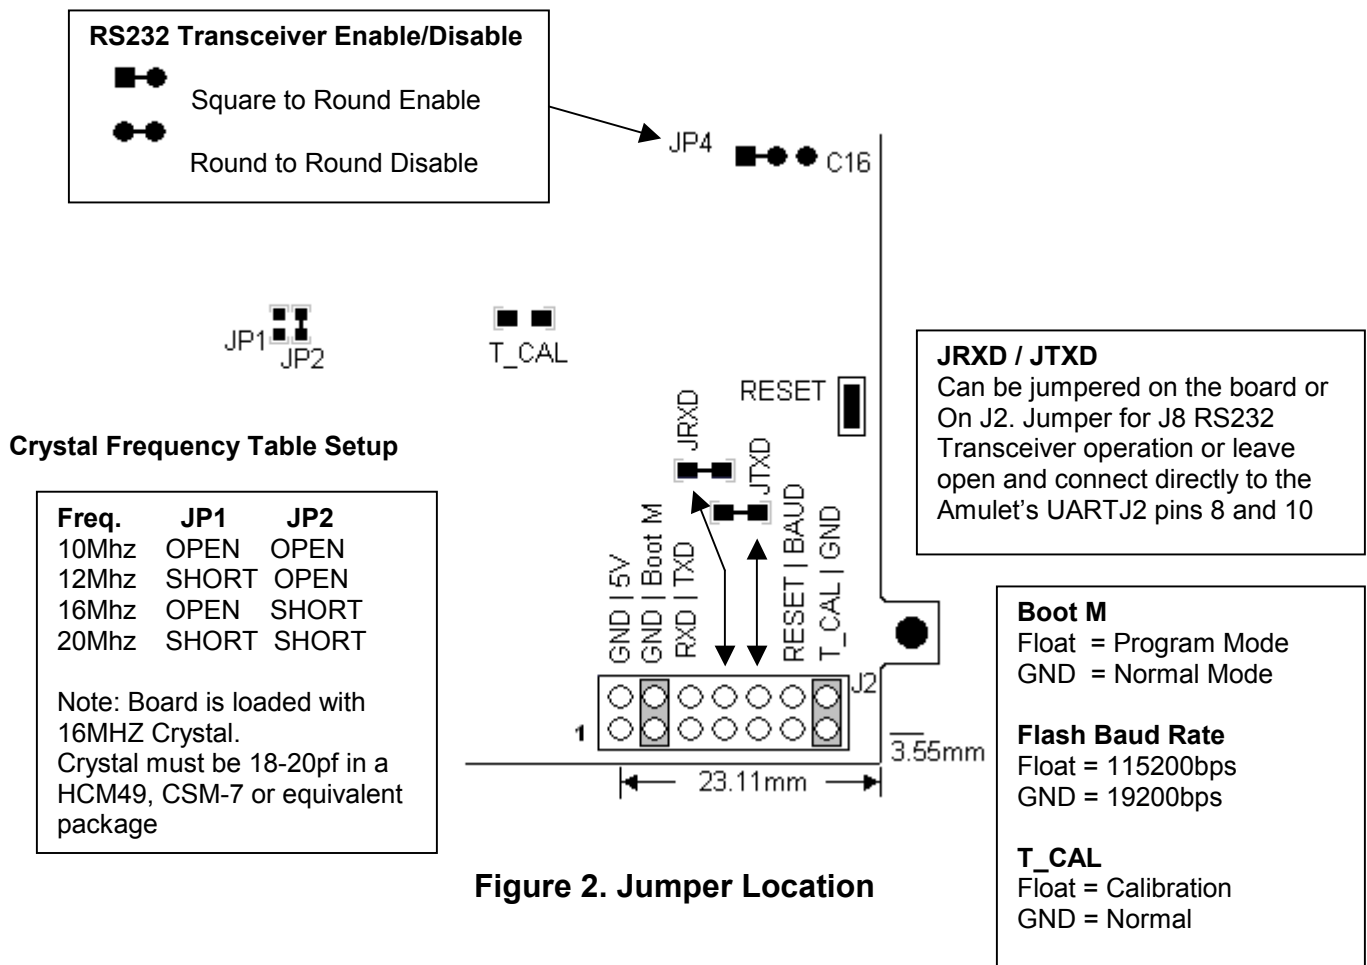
**RS232 Transceiver Enable/Disable**

Square to Round Enable

Round to Round Disable

JP4 C16

JP1 JP2

T_CAL

RESET

JRXD

JTXD

**JRXD / JTXD**
Can be jumpered on the board or On J2. Jumper for J8 RS232 Transceiver operation or leave open and connect directly to the Amulet's UARTJ2 pins 8 and 10

**Crystal Frequency Table Setup**

| Freq. | JP1 | JP2 |
|---|---|---|
| 10Mhz | OPEN | OPEN |
| 12Mhz | SHORT | OPEN |
| 16Mhz | OPEN | SHORT |
| 20Mhz | SHORT | SHORT |

Note: Board is loaded with 16MHZ Crystal.
Crystal must be 18-20pf in a HCM49, CSM-7 or equivalent package

GND | 5V
GND | Boot M
RXD | TXD
RESET | BAUD
T_CAL | GND

J2

1

3.55mm

23.11mm

**Boot M**
Float = Program Mode
GND = Normal Mode

**Flash Baud Rate**
Float = 115200bps
GND = 19200bps

**T_CAL**
Float = Calibration
GND = Normal

**Figure 2. Jumper Location**